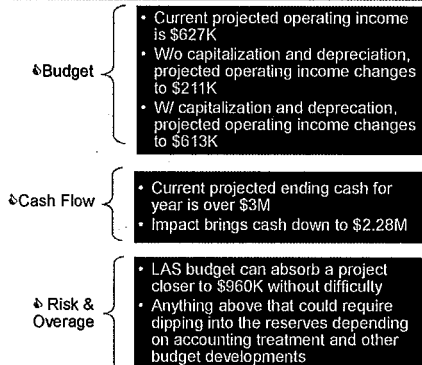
Budget

• Current projected operating income is \$627K
• W/o capitalization and depreciation, projected operating income changes to \$211K
• W/ capitalization and deprecation, projected operating income changes to \$613K

Cash Flow

• Current projected ending cash for year is over \$3M
• Impact brings cash down to \$2.28M

Risk & Overage

• LAS budget can absorb a project closer to \$960K without difficulty
• Anything above that could require dipping into the reserves depending on accounting treatment and other budget developments